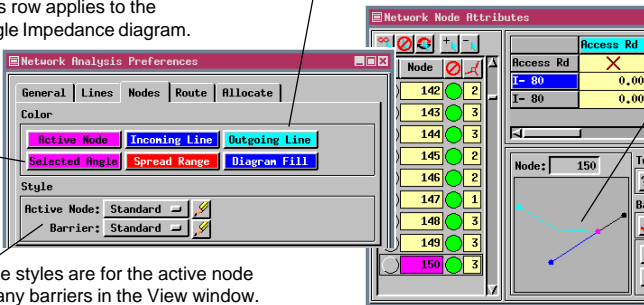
s row applies to the
gle Impedance diagram.

Network Analysis Preferences

General | Lines | Nodes | Route | Allocate

Color

Active Node | Incoming Line | Outgoing Line

Selected Angle | Spread Range | Diagram Fill

Style

Active Node: Standard

Barrier: Standard

e styles are for the active node
any barriers in the View window.

Network Node Attributes

| Node | | |
|---|---|---|
| 142 | | 2 |
| 143 | | 3 |
| 144 | | 3 |
| 145 | | 2 |
| 146 | | 2 |
| 147 | | 1 |
| 148 | | 3 |
| 149 | | 3 |
| 150 | | 3 |

| | Access Rd |
|---|---|
| Access Rd | X |
| I- 80 | 0.00 |
| I- 80 | 0.00 |

Node: 150

To

Ba